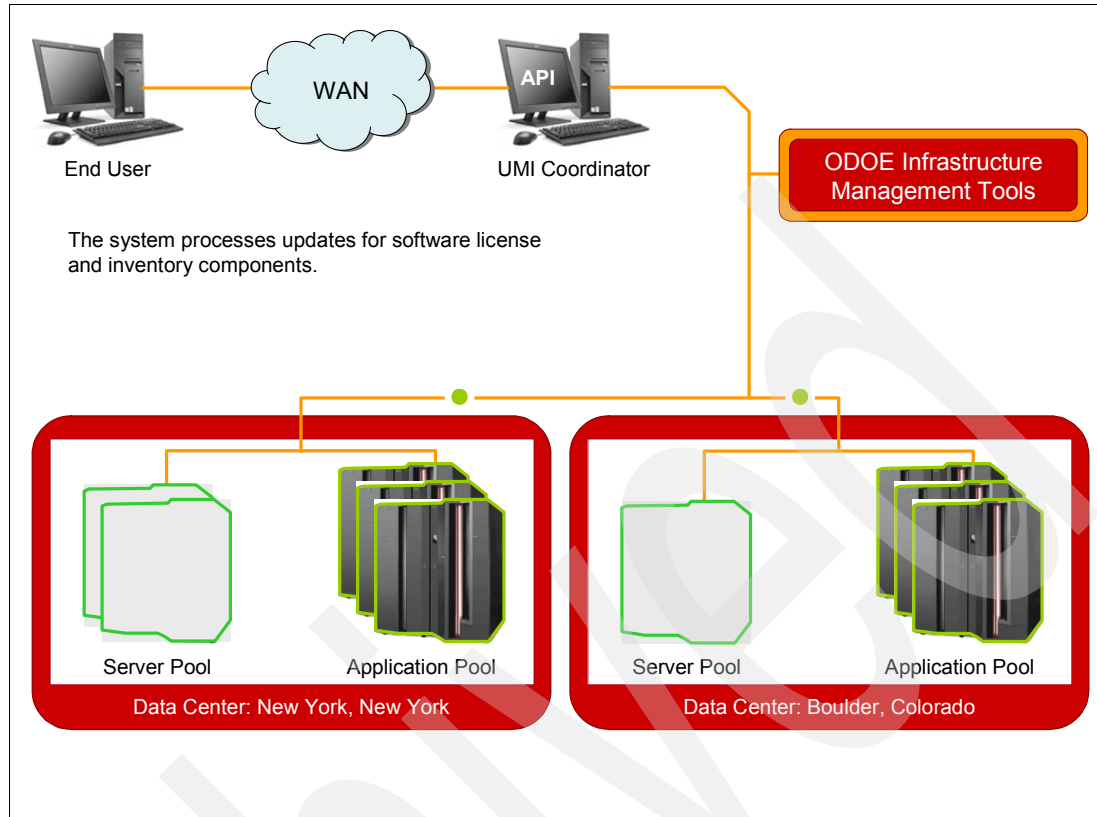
WAN

API

End User

UMI Coordinator

ODOE Infrastructure Management Tools

The system processes updates for software license and inventory components.

Server Pool

Application Pool

Data Center: New York, New York

Server Pool

Application Pool

Data Center: Boulder, Colorado